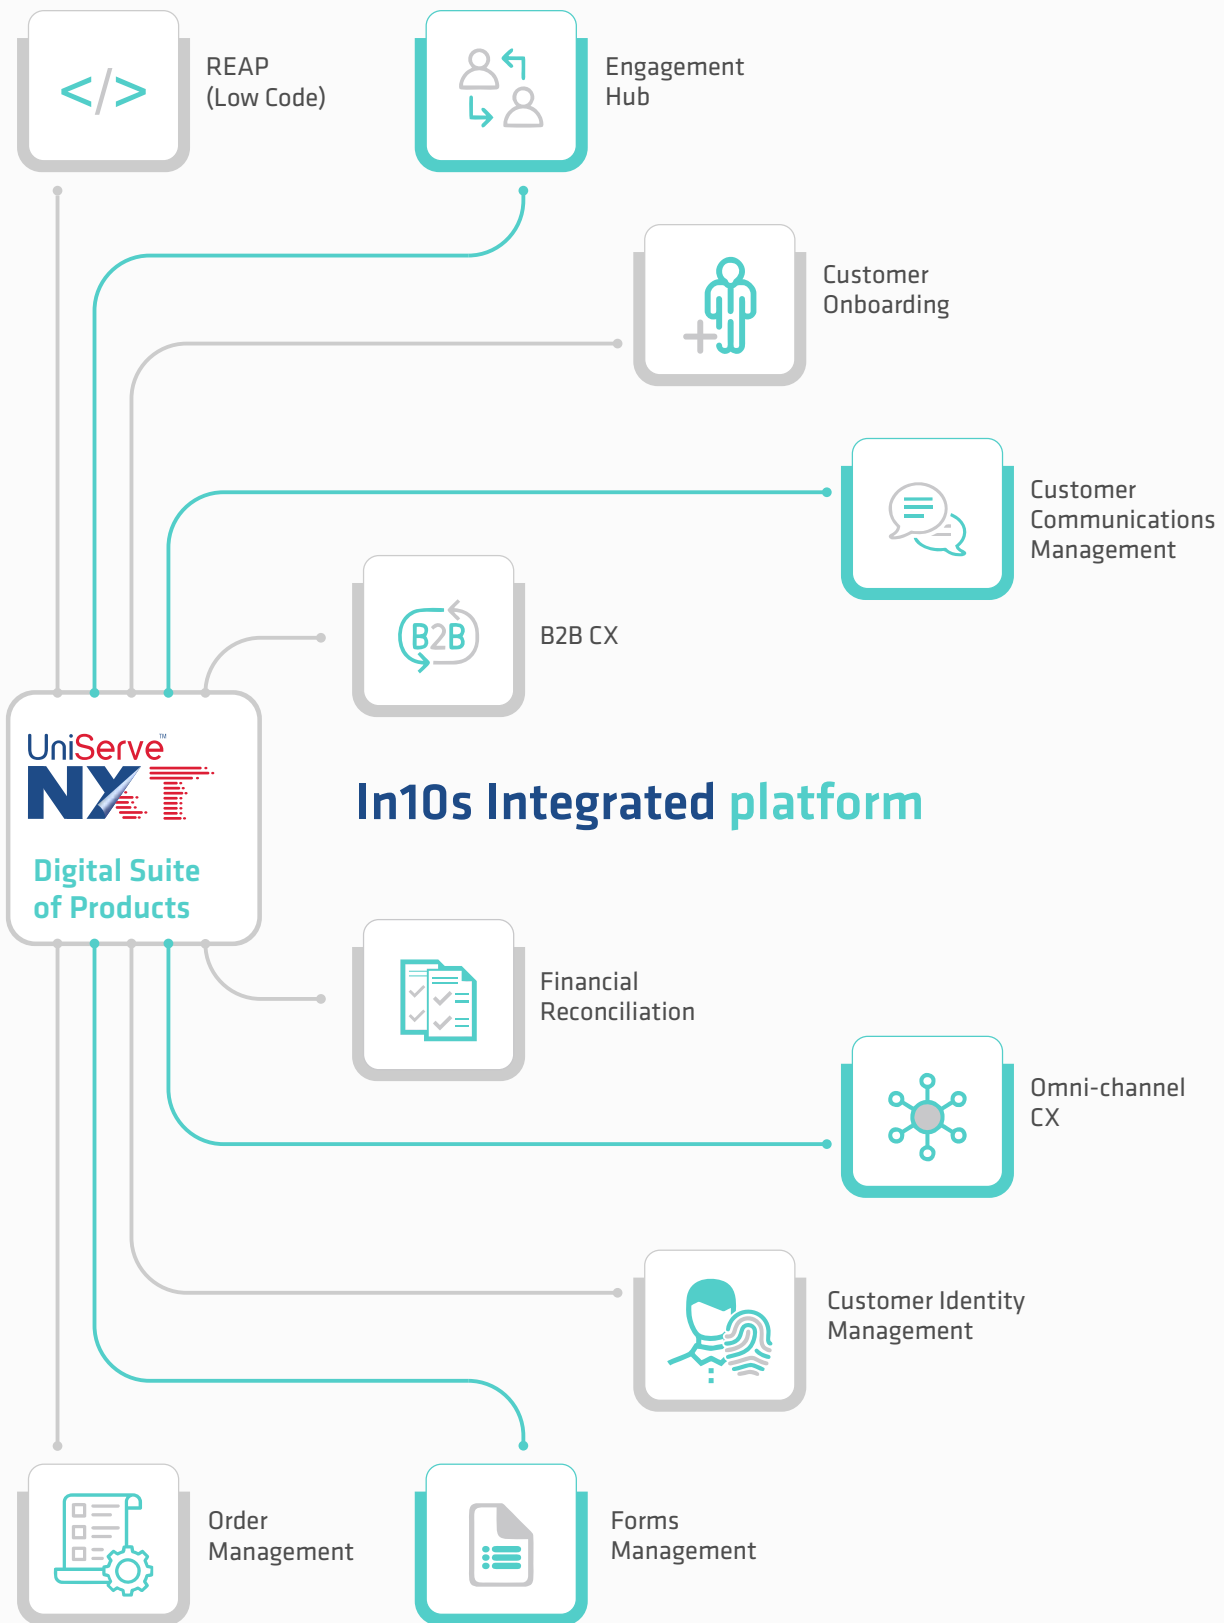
</>

REAP
(Low Code)

Engagement
Hub

Customer
Onboarding

Customer
Communications
Management

B2B

B2B CX

UniServe™
NXT

Digital Suite
of Products

In10s Integrated platform

Financial
Reconciliation

Omni-channel
CX

Customer Identity
Management

Order
Management

Forms
Management